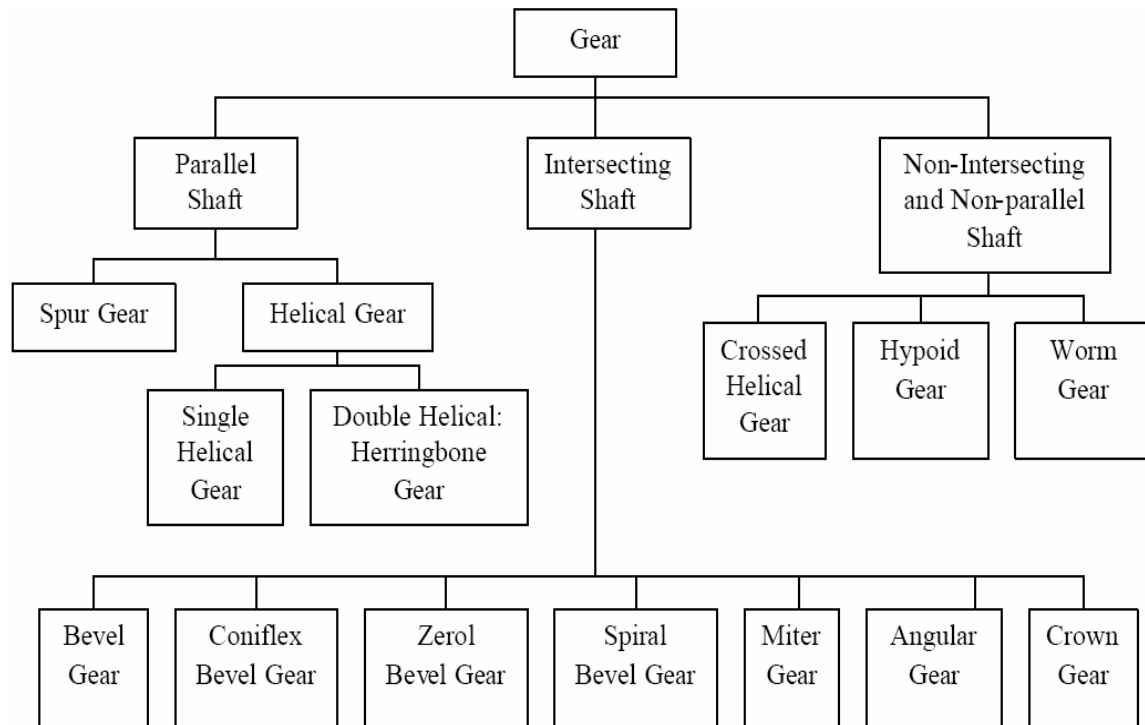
Gear

Parallel Shaft

Intersecting Shaft

Non-Intersecting and Non-parallel Shaft

Spur Gear

Helical Gear

Single Helical Gear

Double Helical: Herringbone Gear

Crossed Helical Gear

Hypoid Gear

Worm Gear

Bevel Gear

Coniflex Bevel Gear

Zerol Bevel Gear

Spiral Bevel Gear

Miter Gear

Angular Gear

Crown Gear